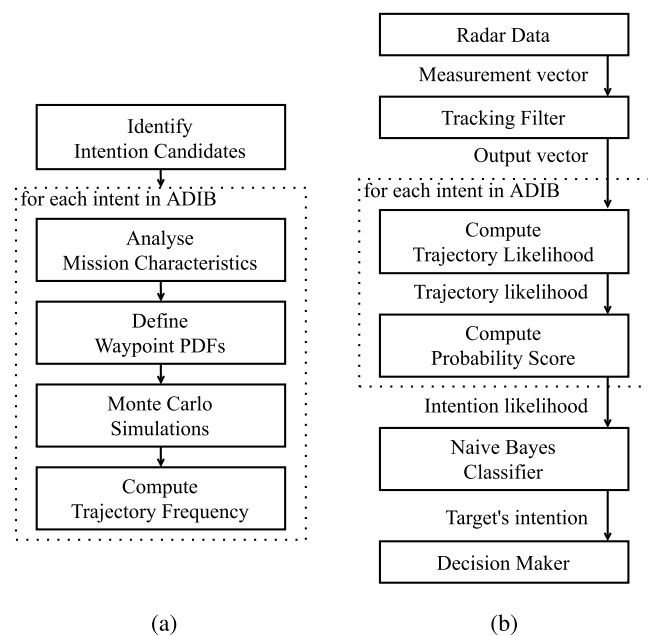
Identify Intention Candidates

for each intent in ADIB

Analyse Mission Characteristics

Define Waypoint PDFs

Monte Carlo Simulations

Compute Trajectory Frequency

(a)

Radar Data

Measurement vector

Tracking Filter

Output vector

for each intent in ADIB

Compute Trajectory Likelihood

Trajectory likelihood

Compute Probability Score

Intention likelihood

Naive Bayes Classifier

Target's intention

Decision Maker

(b)